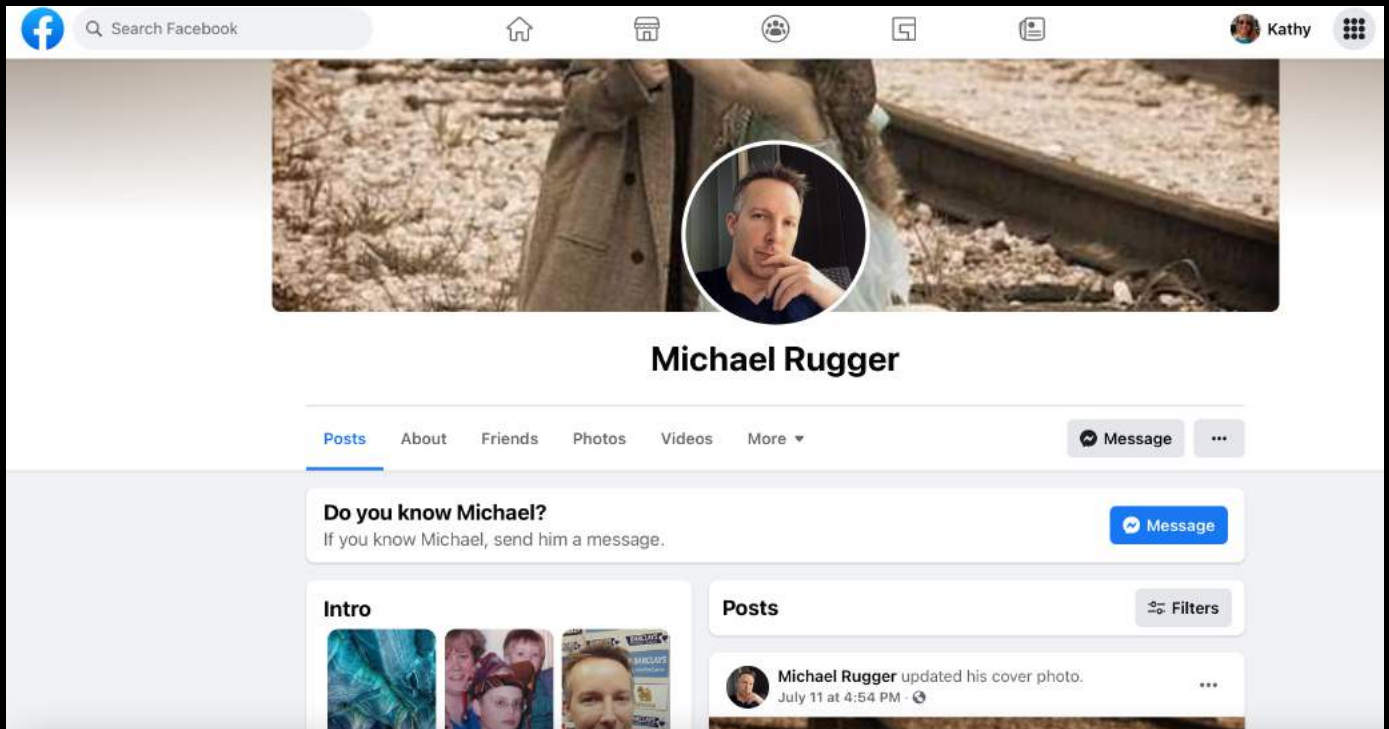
Search Facebook

Kathy

Michael Rugger

Posts About Friends Photos Videos More ▾

Message ···

Do you know Michael?

If you know Michael, send him a message.

Message

Intro

Posts

Filters

Michael Rugger updated his cover photo.

July 11 at 4:54 PM ·

···